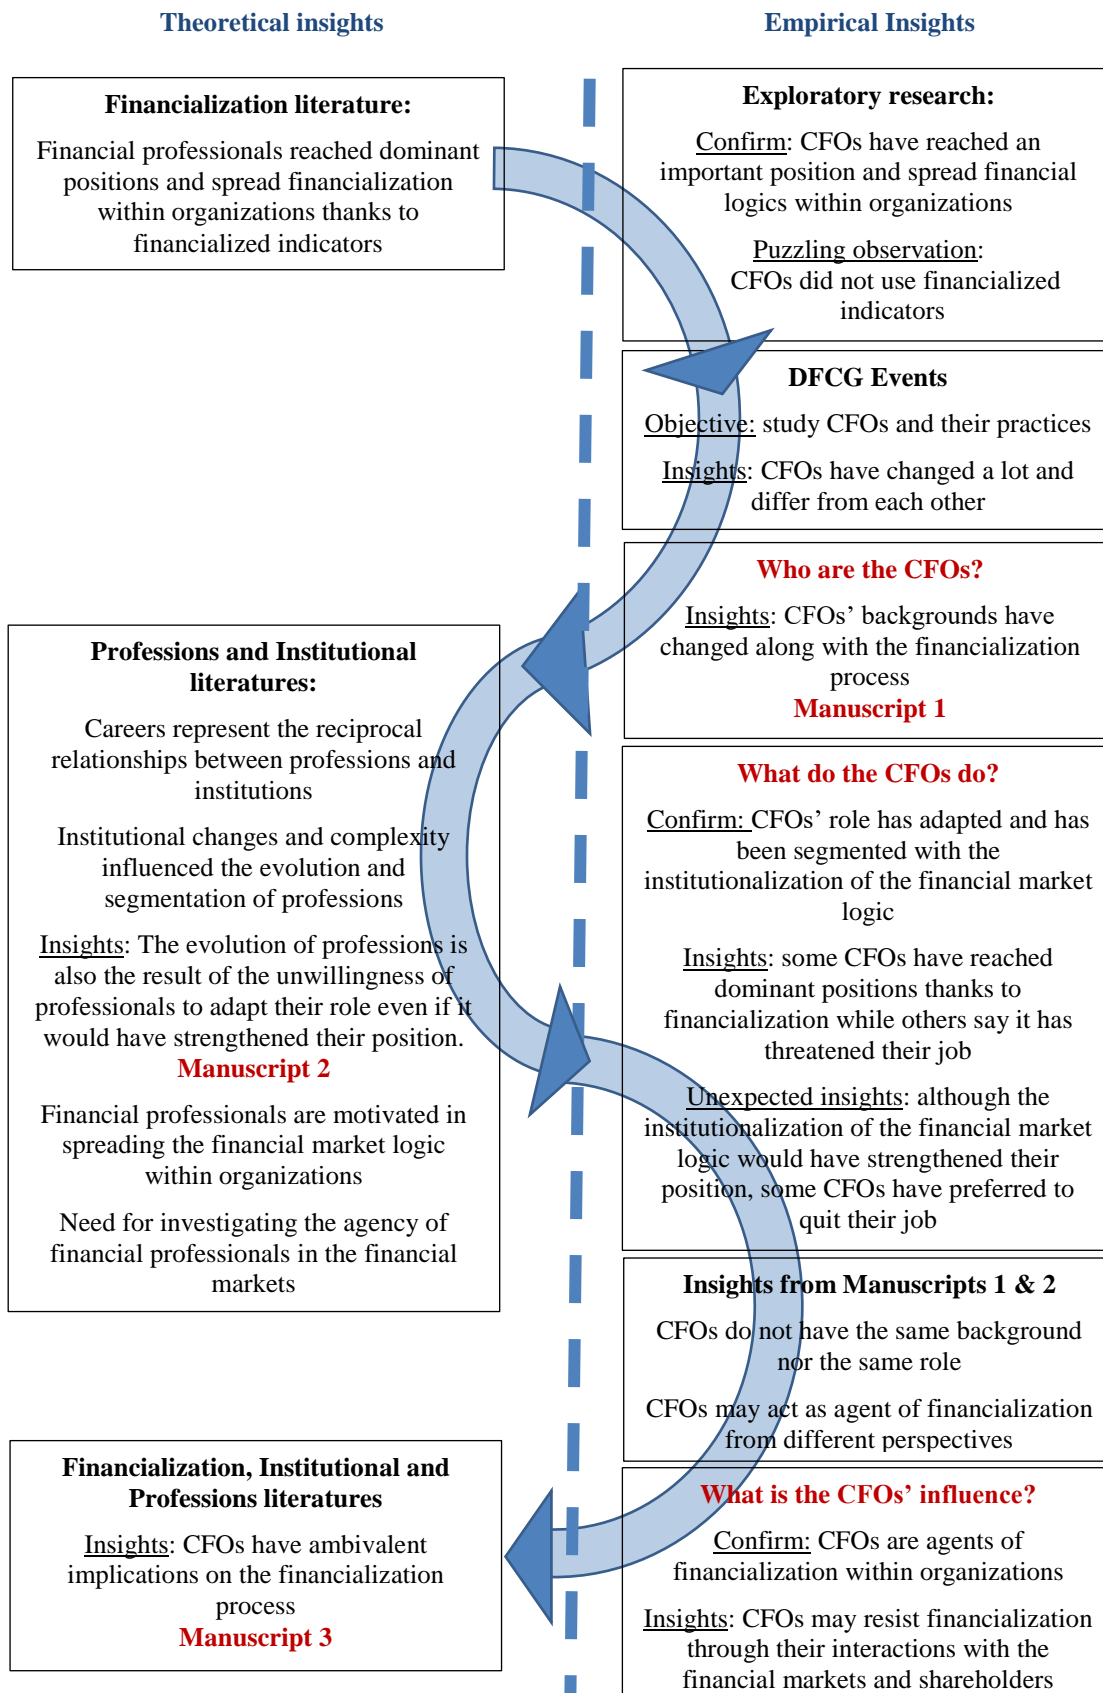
Theoretical insights

Empirical Insights

Financialization literature:

Financial professionals reached dominant positions and spread financialization within organizations thanks to financialized indicators

Exploratory research:

Confirm: CFOs have reached an important position and spread financial logics within organizations

Puzzling observation: CFOs did not use financialized indicators

DFCG Events

Objective: study CFOs and their practices

Insights: CFOs have changed a lot and differ from each other

Who are the CFOs?

Insights: CFOs' backgrounds have changed along with the financialization process
Manuscript 1

Professions and Institutional literatures:

Careers represent the reciprocal relationships between professions and institutions

Institutional changes and complexity influenced the evolution and segmentation of professions

Insights: The evolution of professions is also the result of the unwillingness of professionals to adapt their role even if it would have strengthened their position.
Manuscript 2

Financial professionals are motivated in spreading the financial market logic within organizations

Need for investigating the agency of financial professionals in the financial markets

What do the CFOs do?

Confirm: CFOs' role has adapted and has been segmented with the institutionalization of the financial market logic

Insights: some CFOs have reached dominant positions thanks to financialization while others say it has threatened their job

Unexpected insights: although the institutionalization of the financial market logic would have strengthened their position, some CFOs have preferred to quit their job

Insights from Manuscripts 1 & 2

CFOs do not have the same background nor the same role

CFOs may act as agent of financialization from different perspectives

Financialization, Institutional and Professions literatures

Insights: CFOs have ambivalent implications on the financialization process
Manuscript 3

What is the CFOs' influence?

Confirm: CFOs are agents of financialization within organizations

Insights: CFOs may resist financialization through their interactions with the financial markets and shareholders